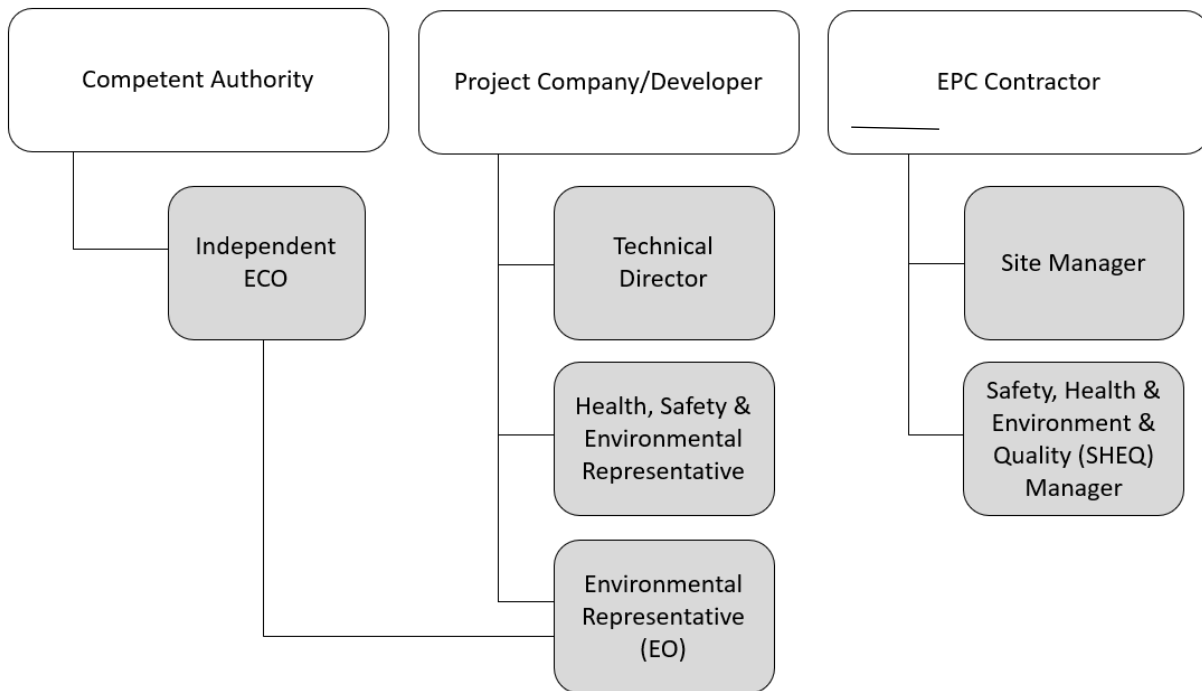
Competent Authority

Independent ECO

Project Company/Developer

Technical Director

Health, Safety & Environmental Representative

Environmental Representative (EO)

EPC Contractor

Site Manager

Safety, Health & Environment & Quality (SHEQ) Manager